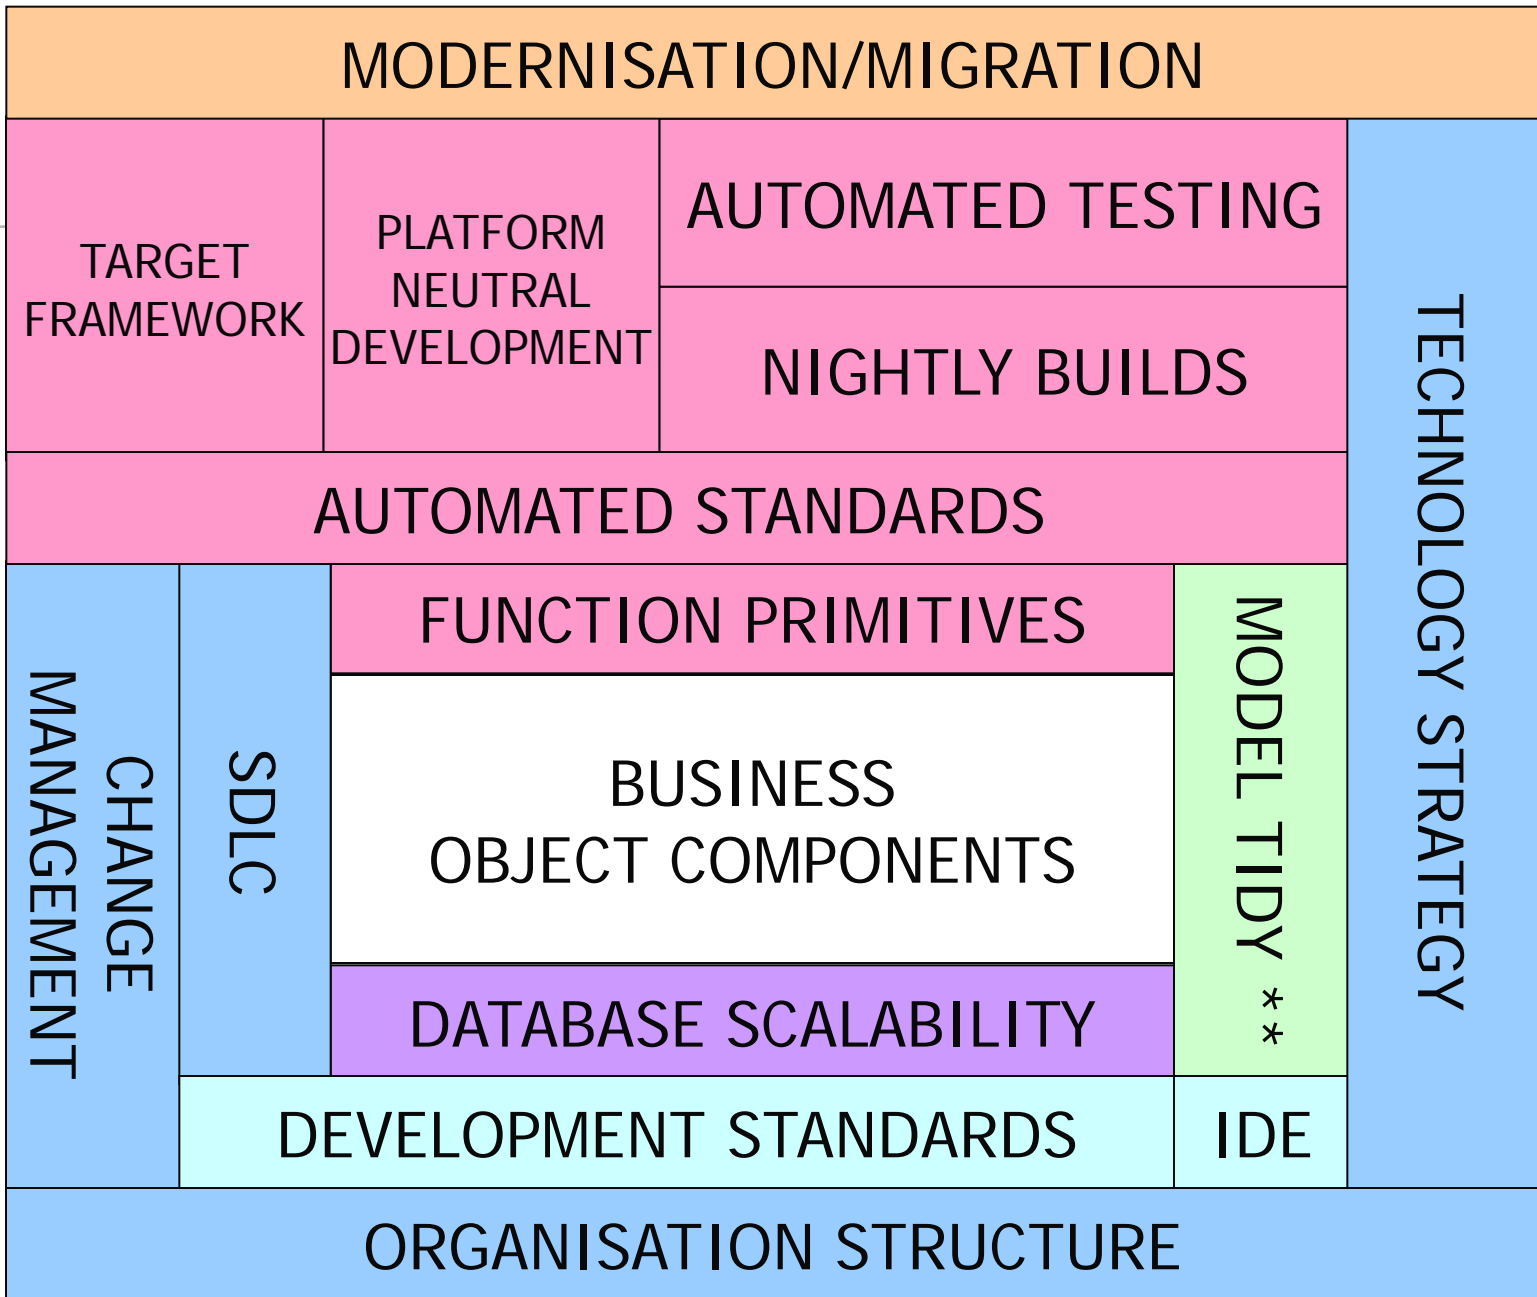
MODERNISATION/MIGRATION

TARGET FRAMEWORK

PLATFORM NEUTRAL DEVELOPMENT

AUTOMATED TESTING

NIGHTLY BUILDS

TECHNOLOGY STRATEGY

AUTOMATED STANDARDS

CHANGE MANAGEMENT

SDLC

FUNCTION PRIMITIVES

BUSINESS OBJECT COMPONENTS

DATABASE SCALABILITY

MODEL TIDY **

DEVELOPMENT STANDARDS

IDE

ORGANISATION STRUCTURE